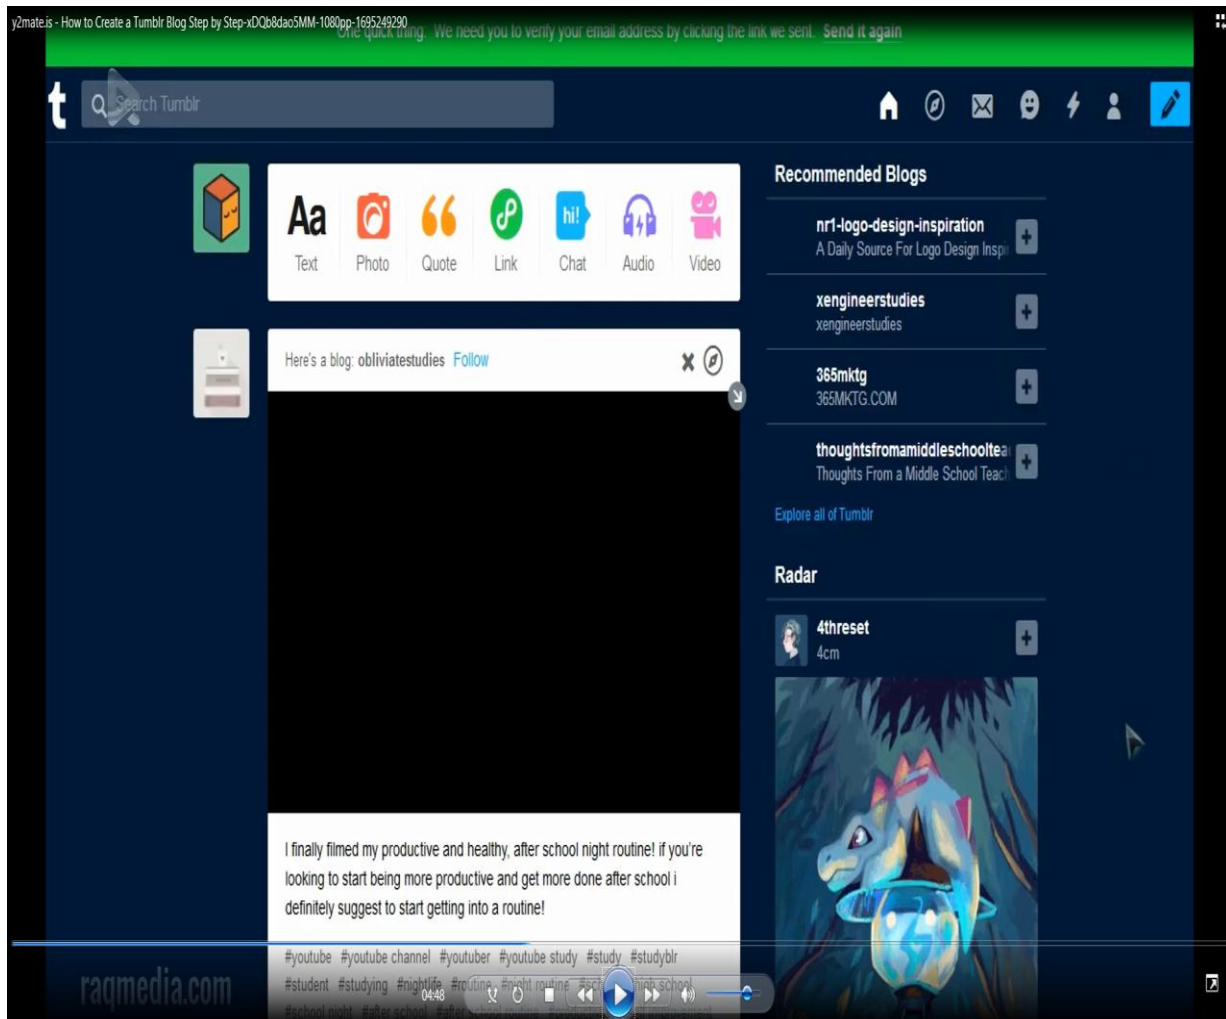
y2mate.is - How to Create a Tumblr Blog Step by Step-xDQb8dao5MM-1080pp-1695249290

One quick thing: We need you to verify your email address by clicking the link we sent. Send it again

t Search Tumblr

Aa Text
Photo
Quote
Link
hi! Chat
Audio
Video

Here's a blog: obliviatestudies Follow

I finally filmed my productive and healthy, after school night routine! if you're looking to start being more productive and get more done after school i definitely suggest to start getting into a routine!

#youtube #youtube channel #youtuber #youtube study #study #studyblr #student #studying #nightlife #routine #night routine #sc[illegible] school #school night #after school #after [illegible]

Recommended Blogs

nr1-logo-design-inspiration
A Daily Source For Logo Design Inspi

xengineerstudies
xengineerstudies

365mktg
365MKTG.COM

thoughtsfromamiddleschooltea
Thoughts From a Middle School Teach

Explore all of Tumblr

Radar

4threset
4cm

raqmedia.com

04:48